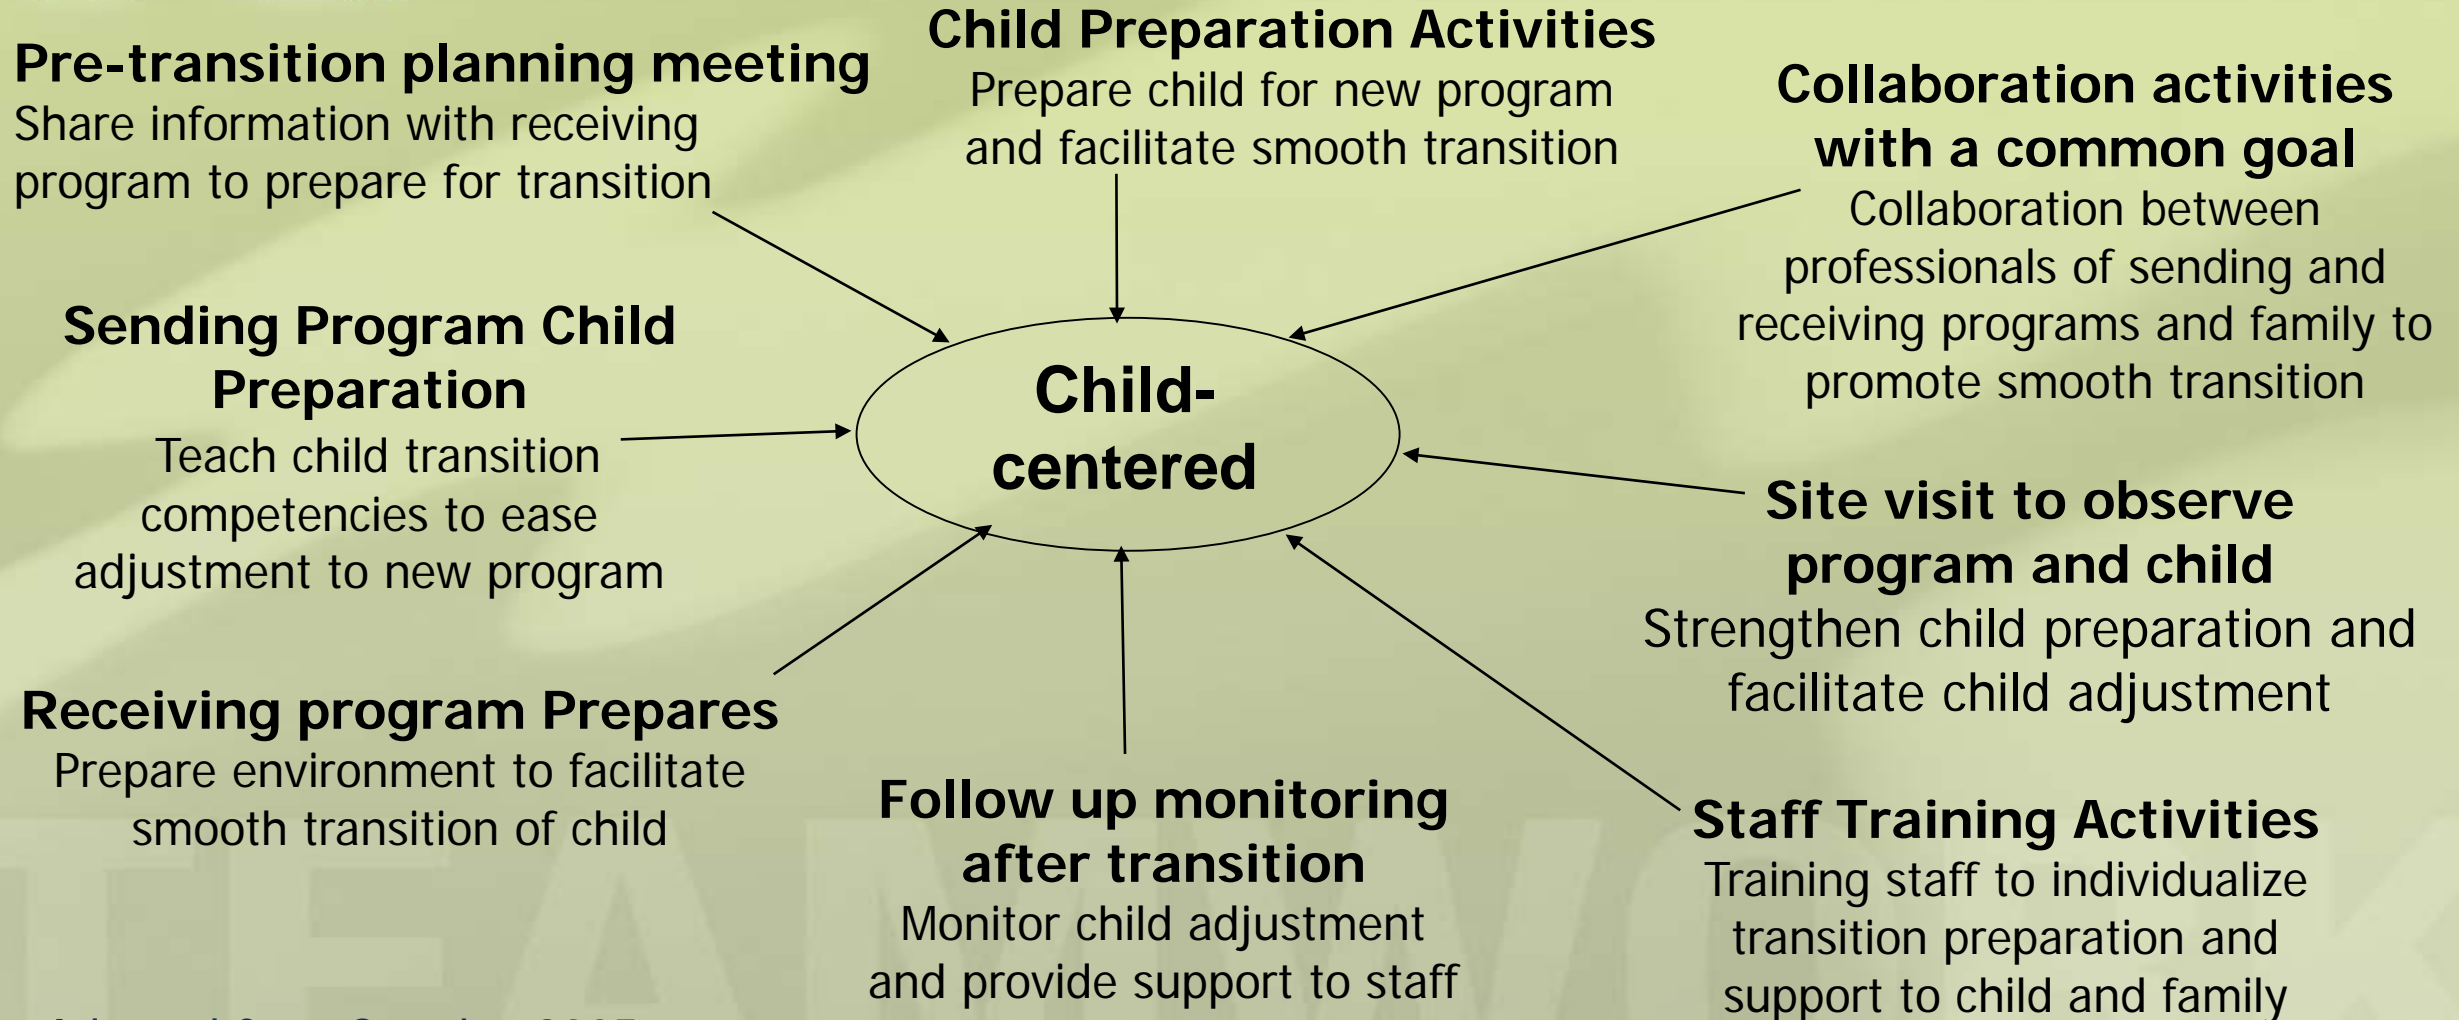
Pre-transition planning meeting
Share information with receiving program to prepare for transition

Child Preparation Activities
Prepare child for new program and facilitate smooth transition

Collaboration activities with a common goal
Collaboration between professionals of sending and receiving programs and family to promote smooth transition

Sending Program Child Preparation
Teach child transition competencies to ease adjustment to new program

Child-centered

Site visit to observe program and child
Strengthen child preparation and facilitate child adjustment

Receiving program Prepares
Prepare environment to facilitate smooth transition of child

Follow up monitoring after transition
Monitor child adjustment and provide support to staff

Staff Training Activities
Training staff to individualize transition preparation and support to child and family

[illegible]